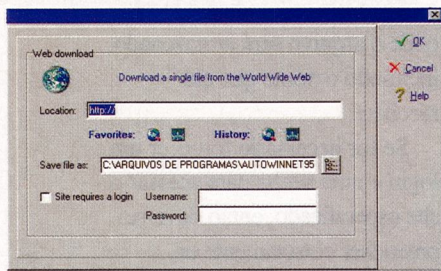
Web download

Download a single file from the World Wide Web

Location: http://

Favorites: History:

Save file as: C:\ARQUIVOS DE PROGRAMAS\AUTOWINNET95

Site requires a login Username:

Password:

OK

Cancel

Help